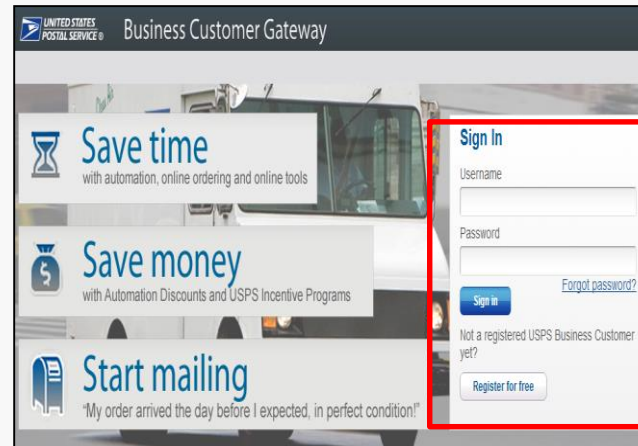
UNITED STATES POSTAL SERVICE®

Business Customer Gateway

Save time
with automation, online ordering and online tools

Save money
with Automation Discounts and USPS Incentive Programs

Start mailing
"My order arrived the day before I expected, in perfect condition!"

Sign In

Username

Password

Sign in

Forgot password?

Not a registered USPS Business Customer yet?

Register for free